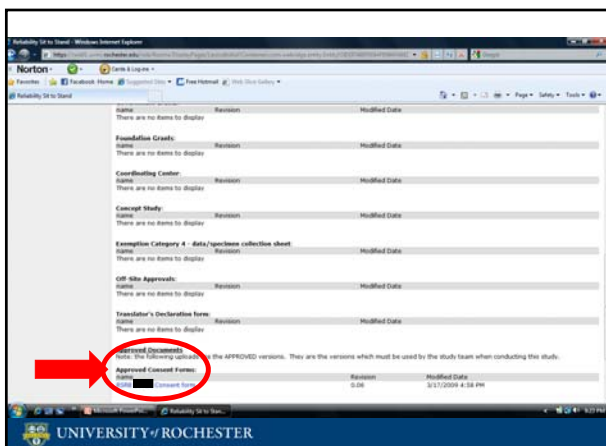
Reliability Sit to Stand - Windows Internet Explorer
Norton
Favorites
Facebook Home
Suggested Sites
Free Hotmail
Web Slice Gallery
Reliability Sit to Stand
Page
Safety
Tools

name Revision Modified Date
There are no items to display

Foundation Grants:
name Revision Modified Date
There are no items to display

Coordinating Center:
name Revision Modified Date
There are no items to display

Concept Study:
name Revision Modified Date
There are no items to display

Exemption Category 4 - data/specimen collection sheet:
name Revision Modified Date
There are no items to display

Off-Site Approvals:
name Revision Modified Date
There are no items to display

Translator's Declaration form:
name Revision Modified Date
There are no items to display

Approved Documents
Note: the following uploads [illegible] the APPROVED versions. They are the versions which must be used by the study team when conducting this study.

Approved Consent Forms:
| name | Revision | Modified Date |
|---|---|---|
| RSRB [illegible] Consent form | 0.06 | 3/17/2009 4:38 PM |

Microsoft PowerPoi...
Reliability Sit to Stan...

UNIVERSITY of ROCHESTER